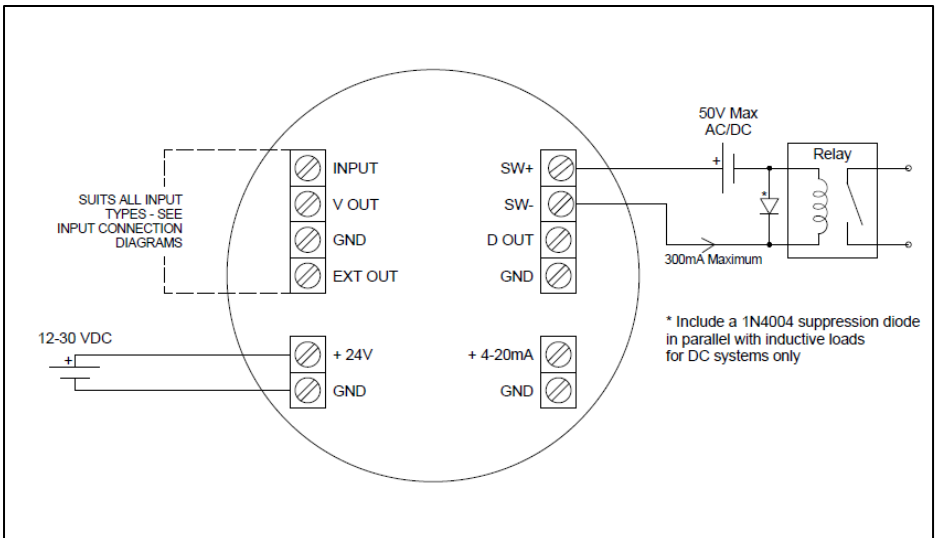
50V Max
AC/DC

Relay

SUITS ALL INPUT TYPES - SEE INPUT CONNECTION DIAGRAMS

INPUT
V OUT
GND
EXT OUT

SW+
SW-
D OUT
GND

300mA Maximum

* Include a 1N4004 suppression diode in parallel with inductive loads for DC systems only

12-30 VDC

+ 24V
GND

+ 4-20mA
GND